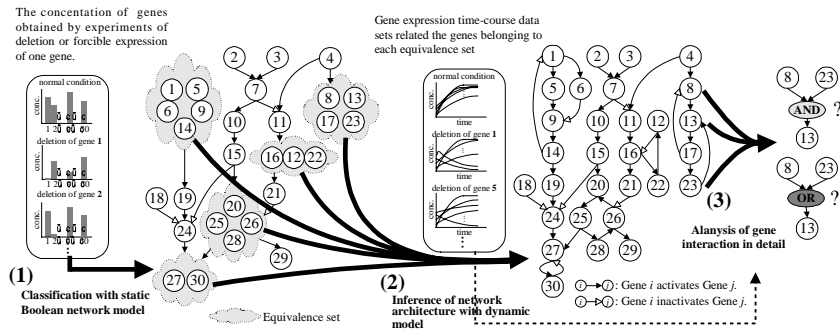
The concentation of genes obtained by experiments of deletion or forcible expression of one gene.

normal condition
conc.
1 2 ... 6
deletion of gene 1
conc.
1 2 ... 6
deletion of gene 2
conc.
1 2 ... 6
⋮

1 5 6 9 14
2 3 7 4 10 11 8 13 17 23
15 16 12 22
18 19 24 21
20 25 26 28 29
27 30

(1)
Classification with static Boolean network model

Equivalence set

Gene expression time-course data sets related the genes belonging to each equivalence set

normal condition
conc.
time
deletion of gene 1
conc.
time
deletion of gene 5
conc.
time
⋮

(2)
Inference of network architecture with dynamic model

1 2 3 4 5 6 7 8 9 10 11 12 13 14 15 16 17 18 19 20 21 22 23 24 25 26 27 28 29 30

$i$ → $j$ : Gene $i$ activates Gene $j$.
$i$ → $j$ : Gene $i$ inactivates Gene $j$.

(3)
Alanysis of gene interaction in detail

8 23 AND 13 ?
8 23 OR 13 ?